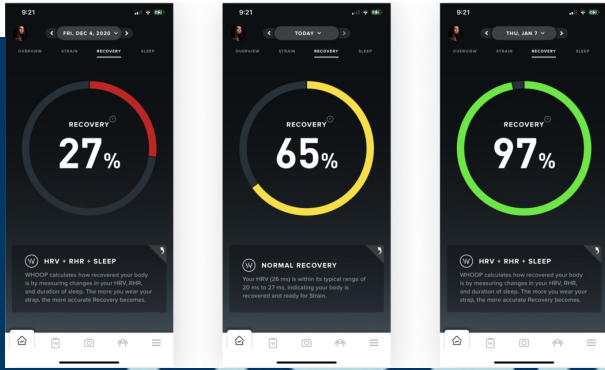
9:21

FRI, DEC 4, 2020

OVERVIEW STRAIN RECOVERY SLEEP

RECOVERY

27%

HRV + RHR + SLEEP

WHOOP calculates how recovered your body is by measuring changes in your HRV, RHR, and duration of sleep. The more you wear your strap, the more accurate Recovery becomes.

9:21

TODAY

OVERVIEW STRAIN RECOVERY SLEEP

RECOVERY

65%

NORMAL RECOVERY

Your HRV (26 ms) is within its typical range of 20 ms to 27 ms, indicating your body is recovered and ready for Strain.

9:21

THU, JAN 7

OVERVIEW STRAIN RECOVERY SLEEP

RECOVERY

97%

HRV + RHR + SLEEP

WHOOP calculates how recovered your body is by measuring changes in your HRV, RHR, and duration of sleep. The more you wear your strap, the more accurate Recovery becomes.